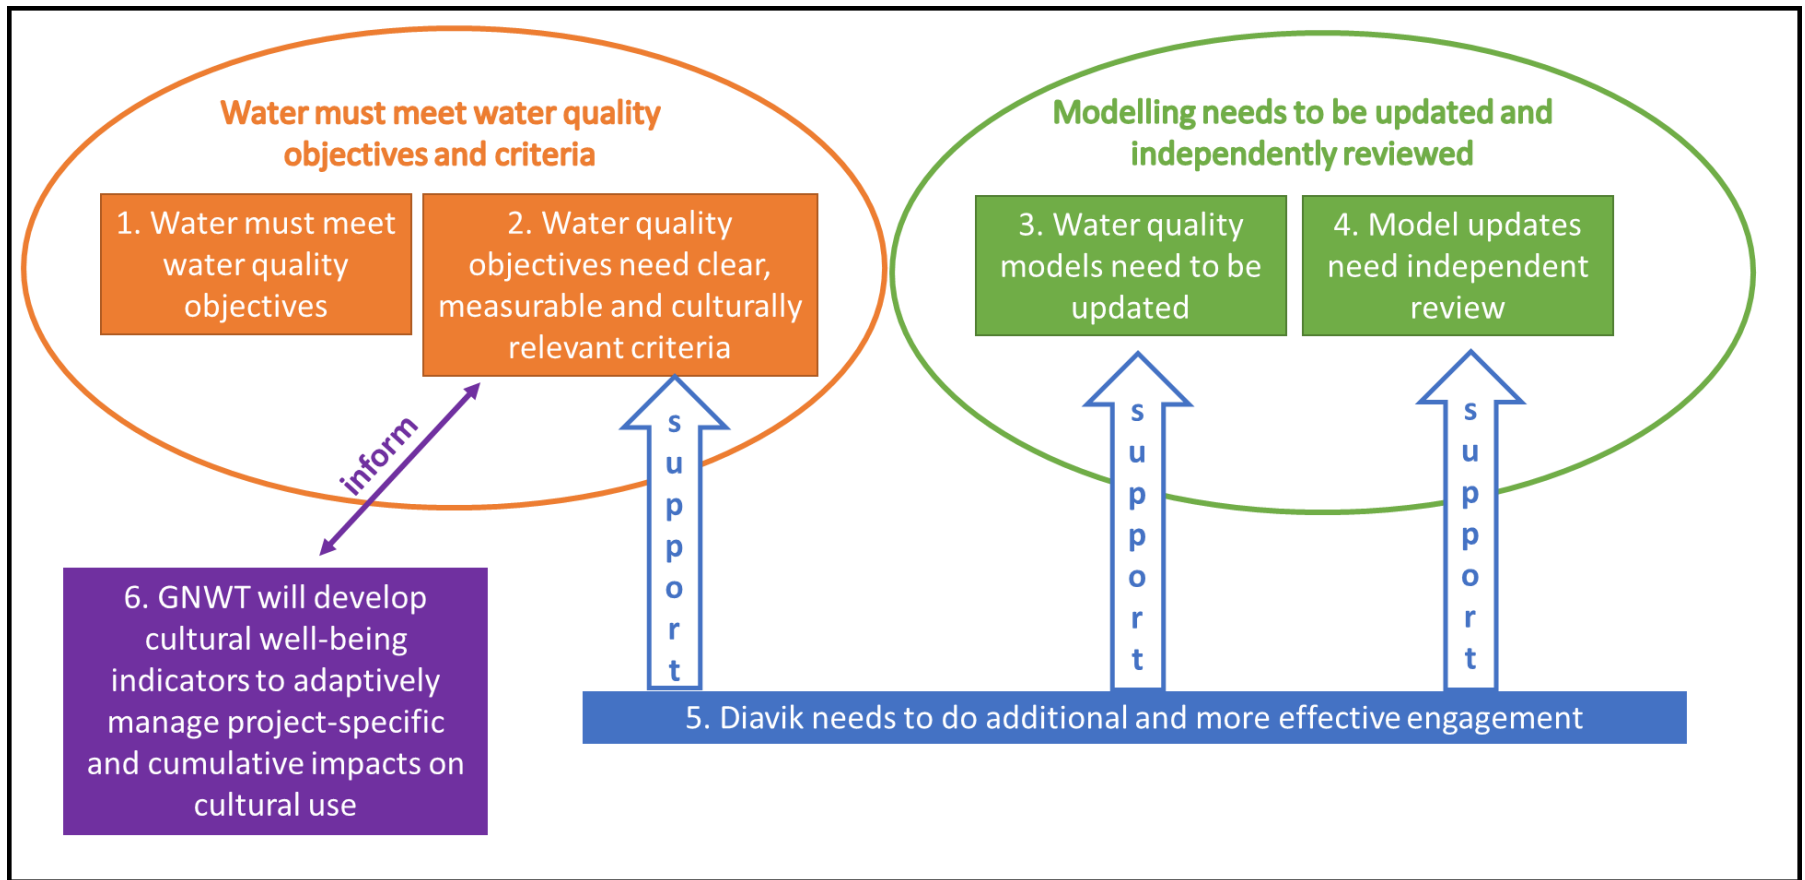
Water must meet water quality objectives and criteria

1. Water must meet water quality objectives

2. Water quality objectives need clear, measurable and culturally relevant criteria

Modelling needs to be updated and independently reviewed

3. Water quality models need to be updated

4. Model updates need independent review

inform

support

support

support

6. GNWT will develop cultural well-being indicators to adaptively manage project-specific and cumulative impacts on cultural use

5. Diavik needs to do additional and more effective engagement